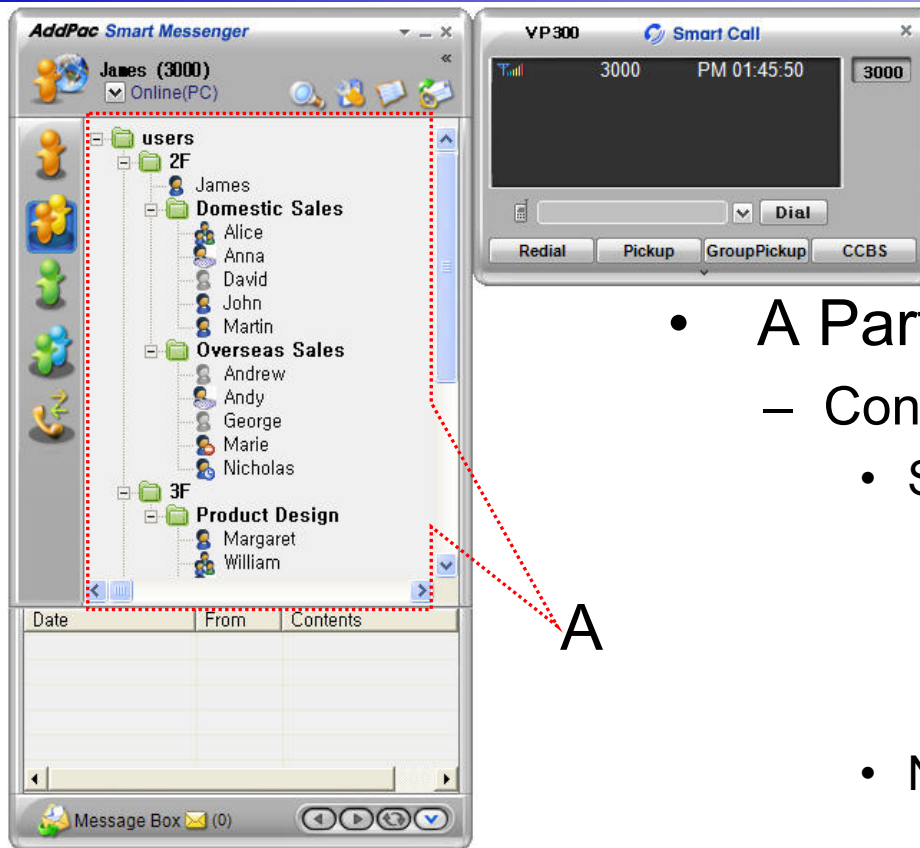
AddPac Smart Messenger

James (3000)
Online(PC)

users
2F
James
Domestic Sales
Alice
Anna
David
John
Martin
Overseas Sales
Andrew
Andy
George
Marie
Nicholas
3F
Product Design
Margaret
William

| Date | From | Contents |
|---|---|---|

Message Box (0)

VP300 Smart Call
3000 PM 01:45:50
3000
Dial
Redial Pickup GroupPickup CCBS

• A Par
– Con
• S
• N

A